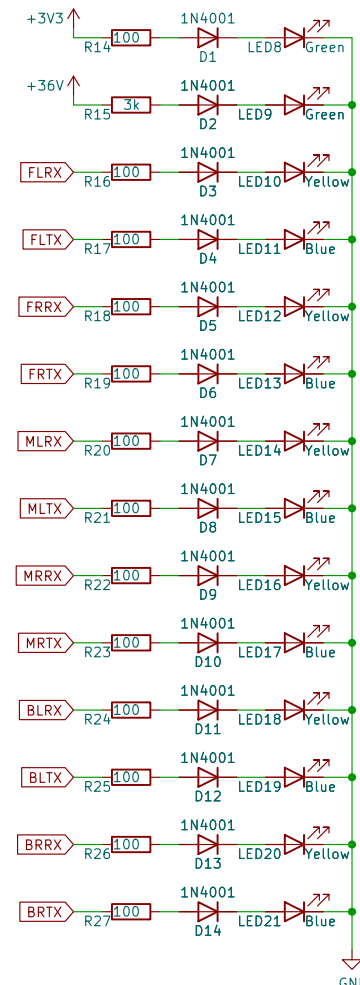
+3V3
R14 100
1N4001
D1
LED8 Green

+36V
R15 3k
1N4001
D2
LED9 Green

FLRX
R16 100
1N4001
D3
LED10 Yellow

FLTX
R17 100
1N4001
D4
LED11 Blue

FRRX
R18 100
1N4001
D5
LED12 Yellow

FRTX
R19 100
1N4001
D6
LED13 Blue

MLRX
R20 100
1N4001
D7
LED14 Yellow

MLTX
R21 100
1N4001
D8
LED15 Blue

MRRX
R22 100
1N4001
D9
LED16 Yellow

MRTX
R23 100
1N4001
D10
LED17 Blue

BLRX
R24 100
1N4001
D11
LED18 Yellow

BLTX
R25 100
1N4001
D12
LED19 Blue

BRRX
R26 100
1N4001
D13
LED20 Yellow

BRTX
R27 100
1N4001
D14
LED21 Blue

GN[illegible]